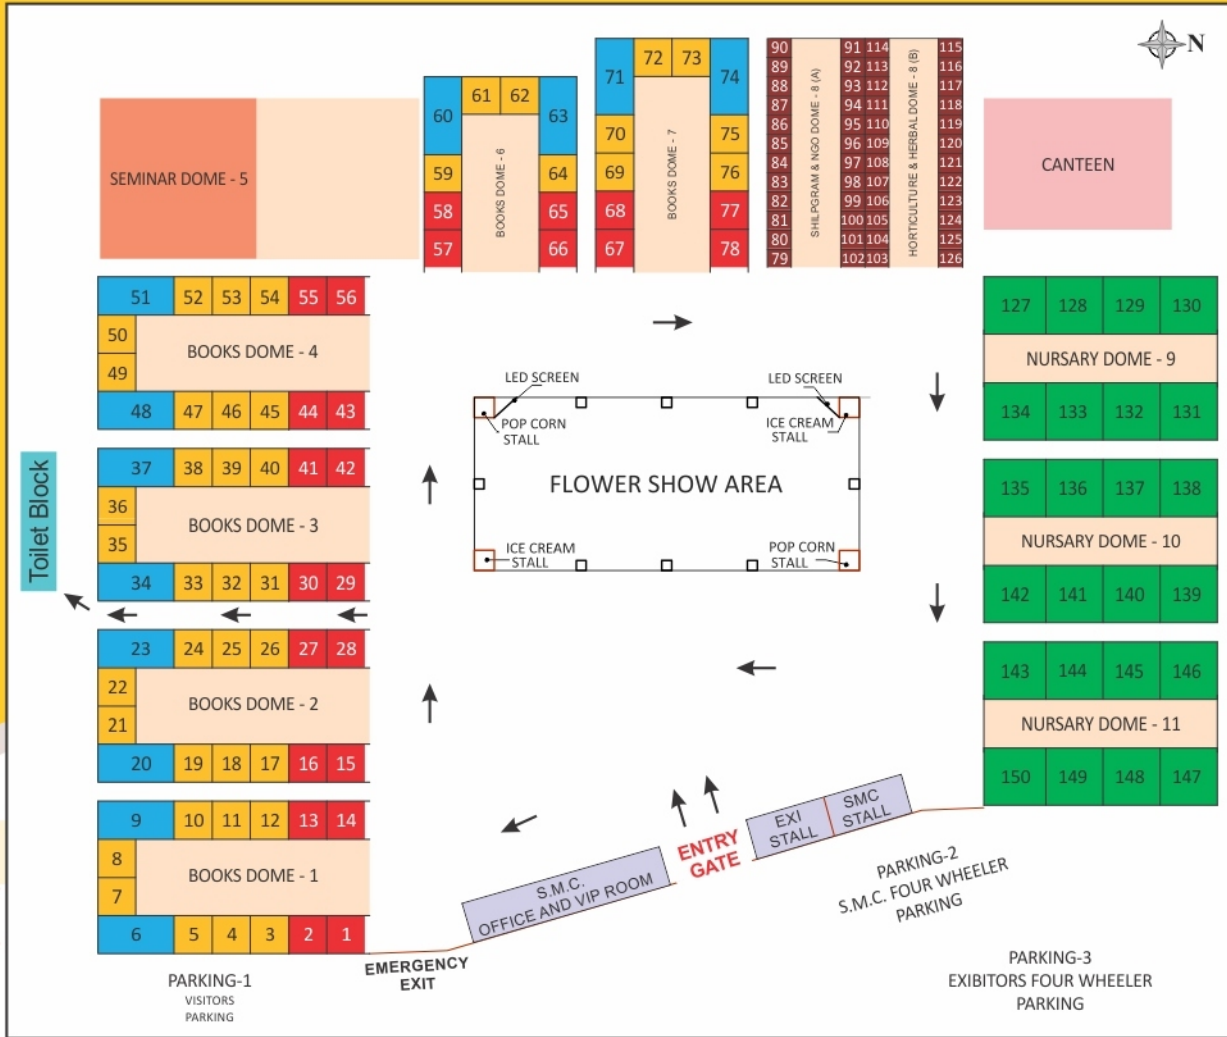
N

SEMINAR DOME - 5

60 61 62 63
59 64
58 65
57 66
BOOKS DOME - 6

71 72 73 74
70 75
69 76
68 77
67 78
BOOKS DOME - 7

90 89 88 87 86 85 84 83 82 81 80 79
SHILPGRAM & NGO DOME - 8 (A)
91 92 93 94 95 96 97 98 99 100 101 102
114 113 112 111 110 109 108 107 106 105 104 103
HORTICULTURE & HERBAL DOME - 8 (B)
115 116 117 118 119 120 121 122 123 124 125 126

CANTEEN

| 51 | 52 | 53 | 54 | 55 | 56 |
|---|---|---|---|---|---|
| 50 | BOOKS DOME - 4 | | | | |
| 49 | | | | | |
| 48 | 47 | 46 | 45 | 44 | 43 |

| 37 | 38 | 39 | 40 | 41 | 42 |
|---|---|---|---|---|---|
| 36 | BOOKS DOME - 3 | | | | |
| 35 | | | | | |
| 34 | 33 | 32 | 31 | 30 | 29 |

| 23 | 24 | 25 | 26 | 27 | 28 |
|---|---|---|---|---|---|
| 22 | BOOKS DOME - 2 | | | | |
| 21 | | | | | |
| 20 | 19 | 18 | 17 | 16 | 15 |

| 9 | 10 | 11 | 12 | 13 | 14 |
|---|---|---|---|---|---|
| 8 | BOOKS DOME - 1 | | | | |
| 7 | | | | | |
| 6 | 5 | 4 | 3 | 2 | 1 |

Toilet Block

LED SCREEN
POP CORN STALL
LED SCREEN
ICE CREAM STALL
FLOWER SHOW AREA
ICE CREAM STALL
POP CORN STALL

| 127 | 128 | 129 | 130 |
|---|---|---|---|
| NURSARY DOME - 9 | | | |
| 134 | 133 | 132 | 131 |

| 135 | 136 | 137 | 138 |
|---|---|---|---|
| NURSARY DOME - 10 | | | |
| 142 | 141 | 140 | 139 |

| 143 | 144 | 145 | 146 |
|---|---|---|---|
| NURSARY DOME - 11 | | | |
| 150 | 149 | 148 | 147 |

S.M.C. OFFICE AND VIP ROOM
ENTRY GATE
EXI STALL
SMC STALL

PARKING-2
S.M.C. FOUR WHEELER PARKING

PARKING-1
VISITORS PARKING

EMERGENCY EXIT

PARKING-3
EXIBITORS FOUR WHEELER PARKING